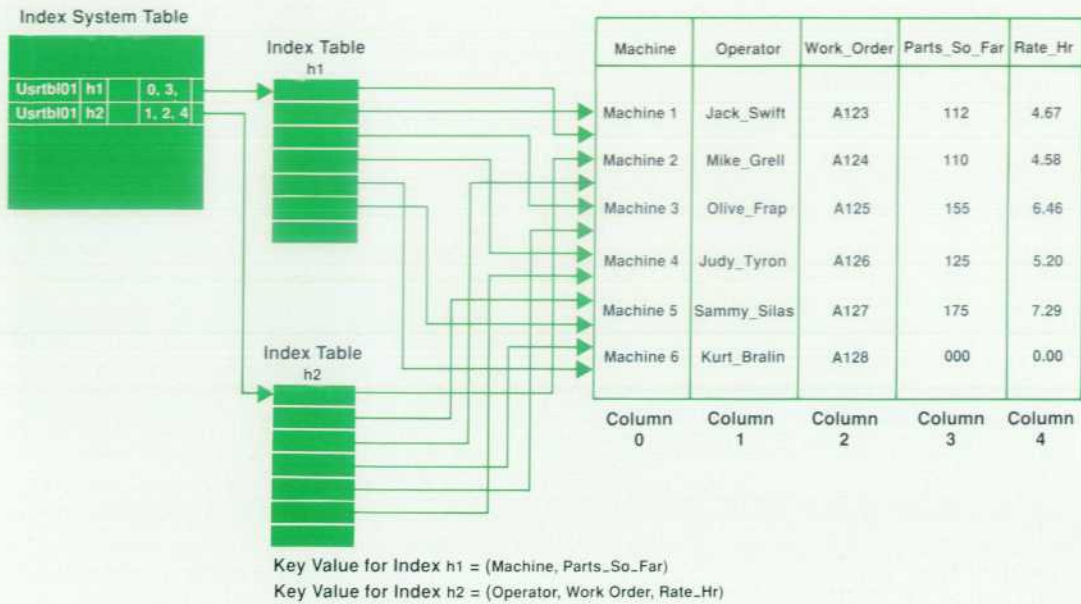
Index System Table

| Usrtbl01 | h1 | 0, 3, |
|---|---|---|
| Usrtbl01 | h2 | 1, 2, 4 |

Index Table
h1

Index Table
h2

| Machine | Operator | Work_Order | Parts_So_Far | Rate_Hr |
|---|---|---|---|---|
| Machine 1 | Jack_Swift | A123 | 112 | 4.67 |
| Machine 2 | Mike_Grell | A124 | 110 | 4.58 |
| Machine 3 | Olive_Frap | A125 | 155 | 6.46 |
| Machine 4 | Judy_Tyron | A126 | 125 | 5.20 |
| Machine 5 | Sammy_Silas | A127 | 175 | 7.29 |
| Machine 6 | Kurt_Bralin | A128 | 000 | 0.00 |

Column 0
Column 1
Column 2
Column 3
Column 4

Key Value for Index h1 = (Machine, Parts_So_Far)
Key Value for Index h2 = (Operator, Work Order, Rate_Hr)